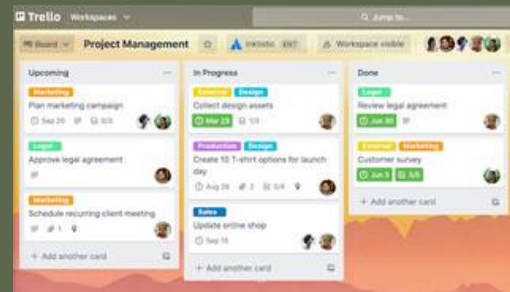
Trello Workspaces

Jump to...

Board

Project Management

Inktodo ENT

Workspace visible

Upcoming

Marketing

Plan marketing campaign

Sep 20

2

0/3

Legal

Approve legal agreement

Marketing

Schedule recurring client meeting

1

+ Add another card

In Progress

External

Design

Collect design assets

Mar 23

1/3

Production

Design

Create 10 T-shirt options for launch day

Aug 26

2

0/4

Sales

Update online shop

Sep 15

+ Add another card

Done

Legal

Review legal agreement

Jun 30

External

Marketing

Customer survey

Jun 3

3/3

+ Add another card